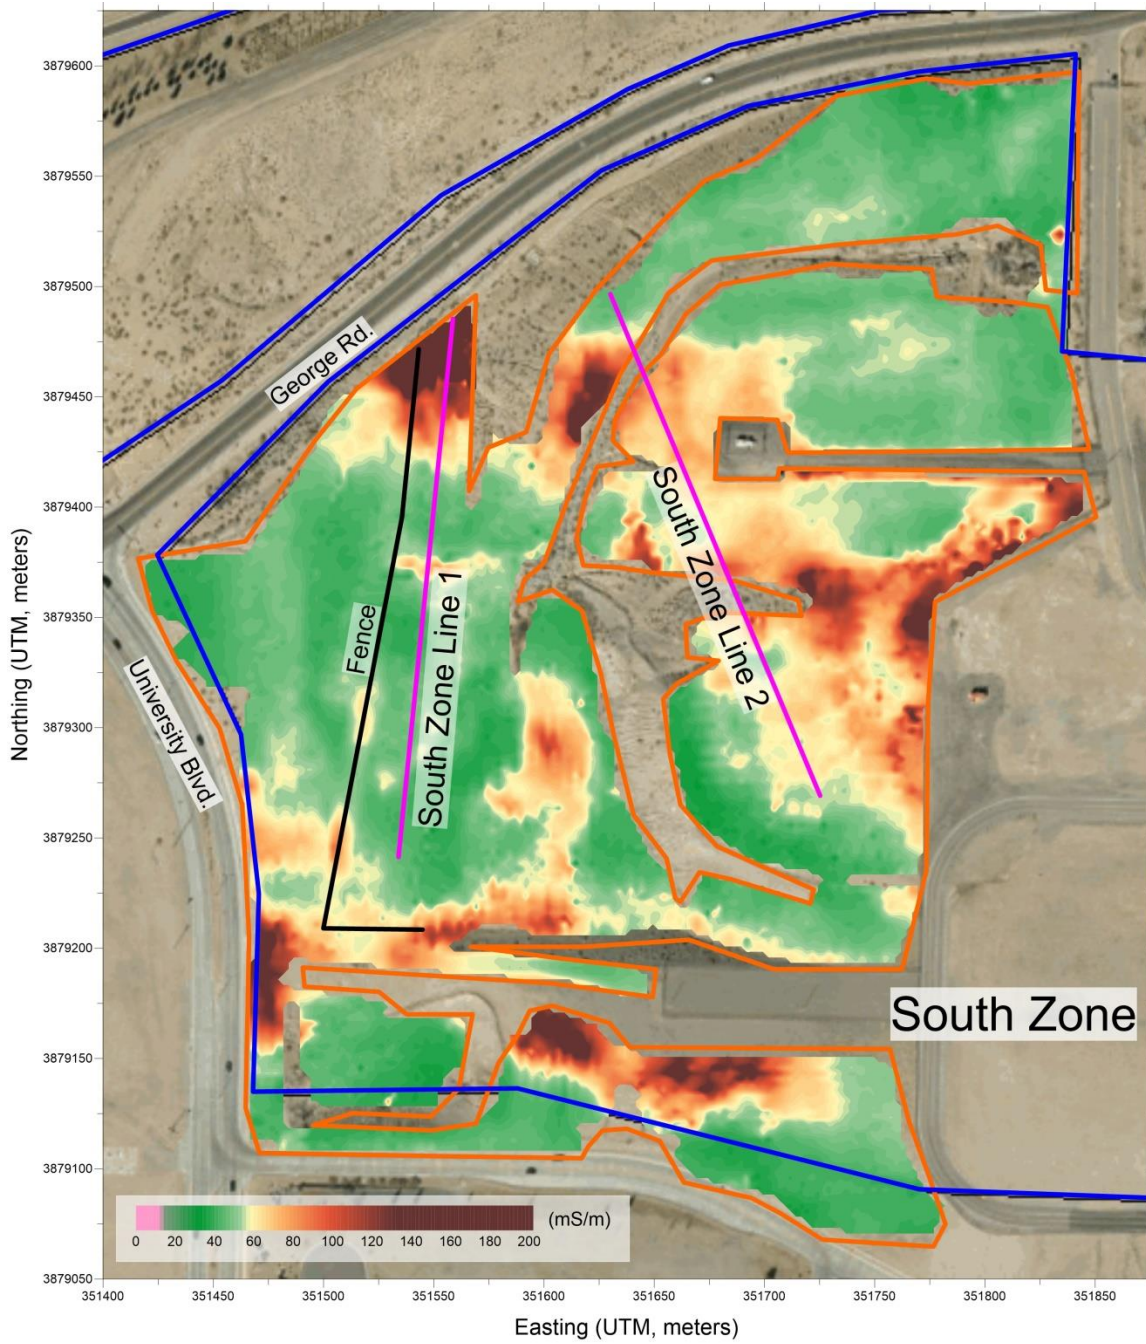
3879600
3879550
3879500
3879450
3879400
3879350
3879300
3879250
3879200
3879150
3879100
3879050

Northing (UTM, meters)

George Rd.

University Blvd.

Fence

South Zone Line 1

South Zone Line 2

South Zone

0 20 40 60 80 100 120 140 160 180 200 (mS/m)

351400 351450 351500 351550 351600 351650 351700 351750 351800 351850

Easting (UTM, meters)